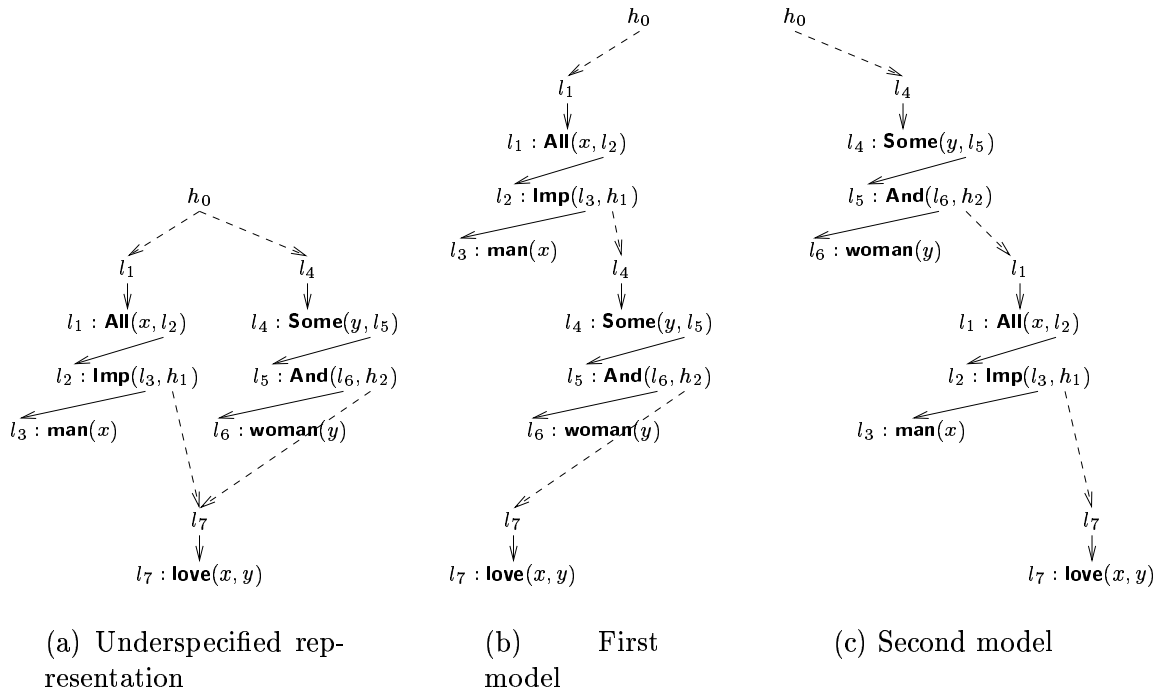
$h_0$

$l_1$

$l_1$ : All$(x, l_2)$

$l_2$ : Imp$(l_3, h_1)$

$l_3$ : man$(x)$

$l_4$

$l_4$ : Some$(y, l_5)$

$l_5$ : And$(l_6, h_2)$

$l_6$ : woman$(y)$

$l_7$

$l_7$ : love$(x, y)$

(a) Underspecified representation

$h_0$

$l_1$

$l_1$ : All$(x, l_2)$

$l_2$ : Imp$(l_3, h_1)$

$l_3$ : man$(x)$

$l_4$

$l_4$ : Some$(y, l_5)$

$l_5$ : And$(l_6, h_2)$

$l_6$ : woman$(y)$

$l_7$

$l_7$ : love$(x, y)$

(b) First model

$h_0$

$l_4$

$l_4$ : Some$(y, l_5)$

$l_5$ : And$(l_6, h_2)$

$l_6$ : woman$(y)$

$l_1$

$l_1$ : All$(x, l_2)$

$l_2$ : Imp$(l_3, h_1)$

$l_3$ : man$(x)$

$l_7$

$l_7$ : love$(x, y)$

(c) Second model